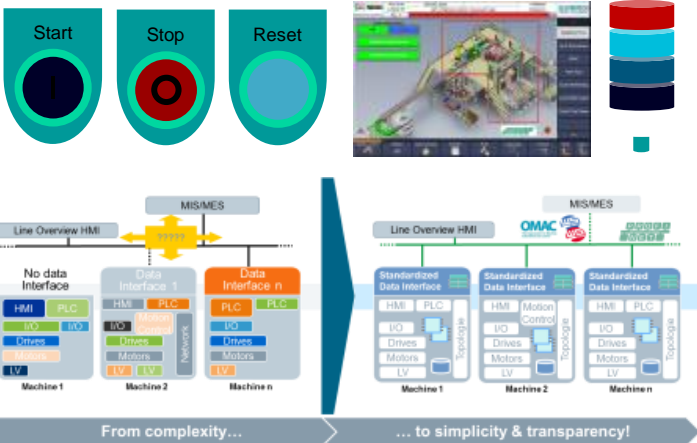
Start

Stop

Reset

MIS/MES

Line Overview HMI

?????

No data Interface

HMI

PLC

I/O

I/O

Drives

Motors

LV

Machine 1

Data Interface 1

HMI

PLC

I/O

Motion Control

Drives

Motors

LV

Network

Machine 2

Data Interface n

PLC

PLC

I/O

Drives

Motors

LV

Machine n

MIS/MES

Line Overview HMI

OMAC

Standardized Data Interface

HMI

PLC

I/O

Drives

Motors

LV

Topologie

Machine 1

Standardized Data Interface

HMI

PLC

Motion Control

I/O

Drives

Motors

LV

Topologie

Machine 2

Standardized Data Interface

HMI

PLC

I/O

Drives

Motors

LV

Topologie

Machine n

From complexity…

… to simplicity & transparency!